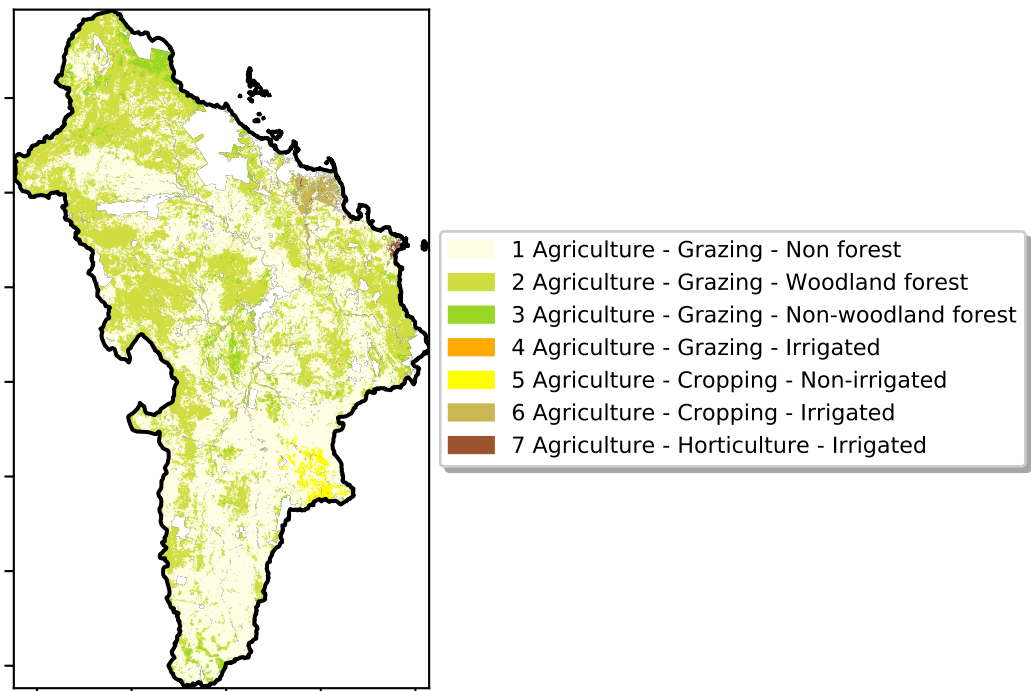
1 Agriculture - Grazing - Non forest
2 Agriculture - Grazing - Woodland forest
3 Agriculture - Grazing - Non-woodland forest
4 Agriculture - Grazing - Irrigated
5 Agriculture - Cropping - Non-irrigated
6 Agriculture - Cropping - Irrigated
7 Agriculture - Horticulture - Irrigated